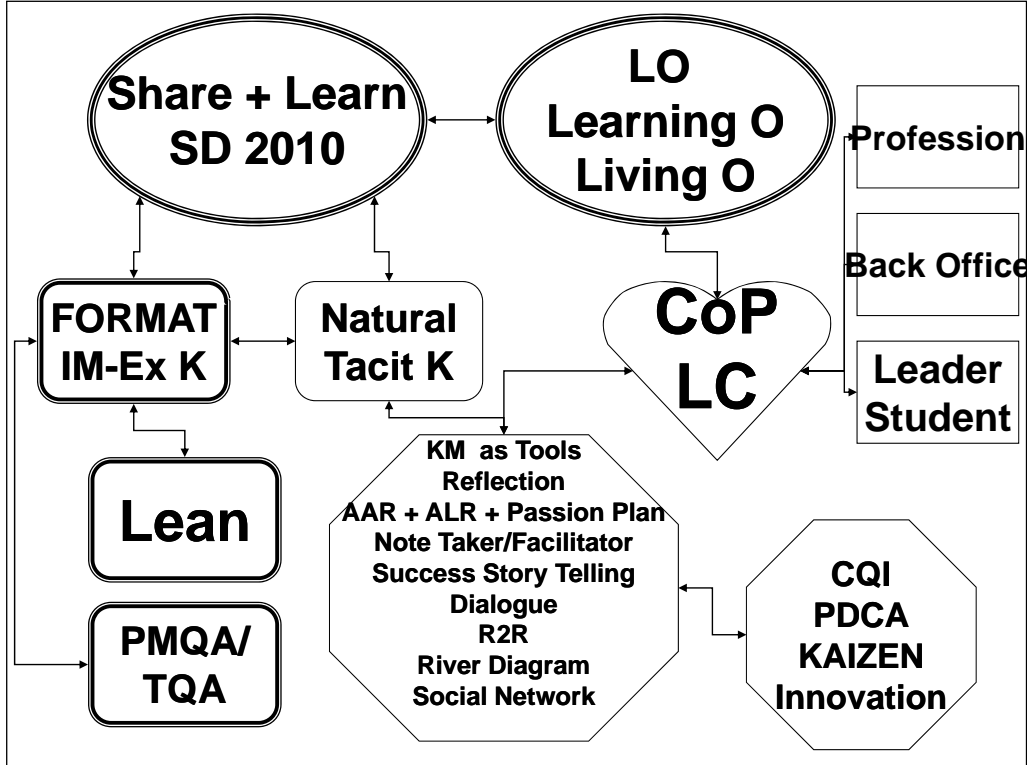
Share + Learn
SD 2010

LO
Learning O
Living O

Profession

Back Office

Leader
Student

FORMAT
IM-Ex K

Natural
Tacit K

CoP
LC

Lean

PMQA/
TQA

KM as Tools
Reflection
AAR + ALR + Passion Plan
Note Taker/Facilitator
Success Story Telling
Dialogue
R2R
River Diagram
Social Network

CQI
PDCA
KAIZEN
Innovation